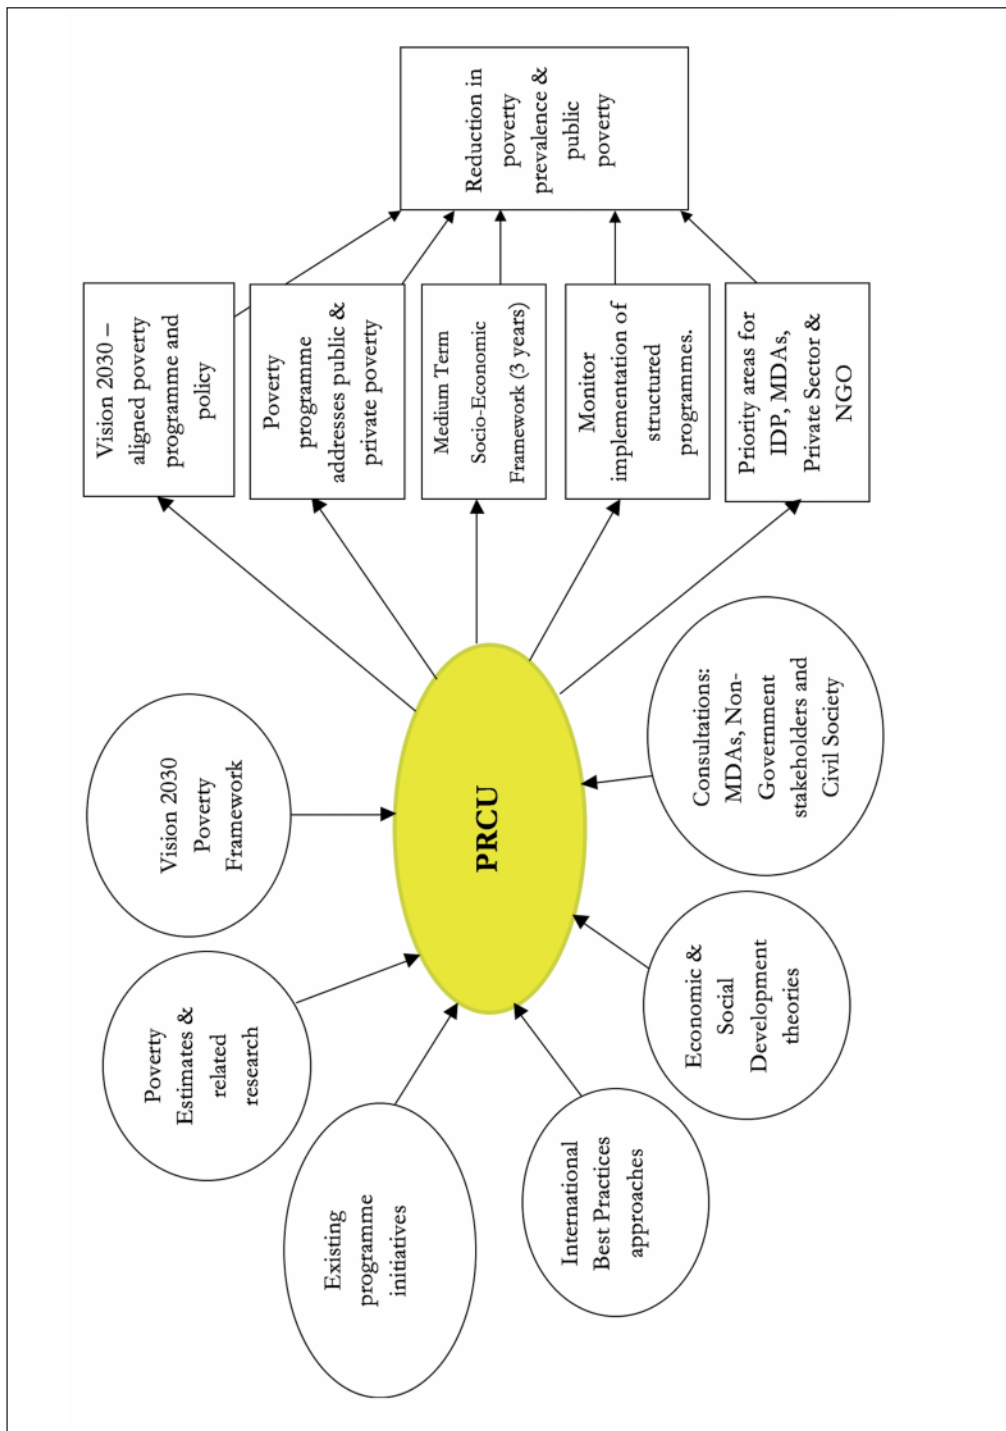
Reduction in poverty prevalence & public poverty

Vision 2030 – aligned poverty programme and policy

Poverty programme addresses public & private poverty

Medium Term Socio-Economic Framework (3 years)

Monitor implementation of structured programmes.

Priority areas for IDP, MDAs, Private Sector & NGO

PRCU

Vision 2030 Poverty Framework

Poverty Estimates & related research

Existing programme initiatives

International Best Practices approaches

Economic & Social Development theories

Consultations: MDAs, Non-Government stakeholders and Civil Society